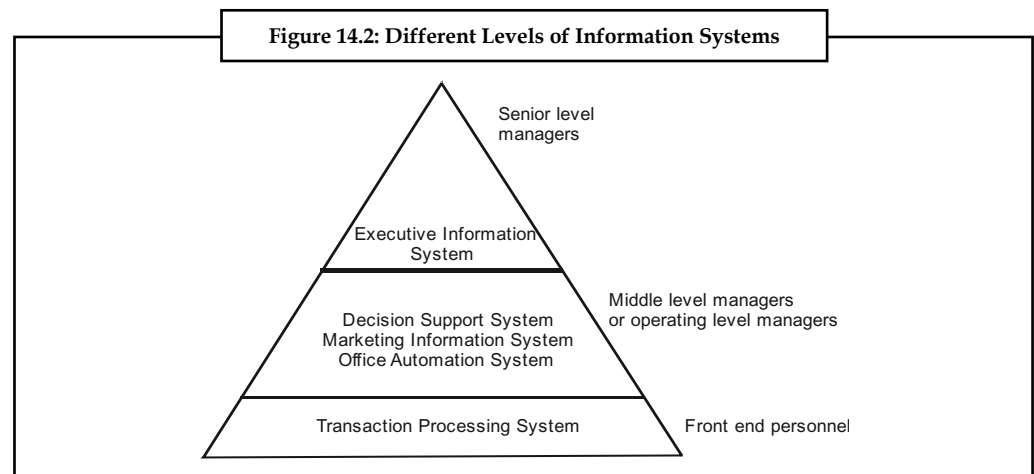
Figure 14.2: Different Levels of Information Systems

Senior level managers

Executive Information System

Middle level managers or operating level managers

Decision Support System
Marketing Information System
Office Automation System

Transaction Processing System

Front end personnel